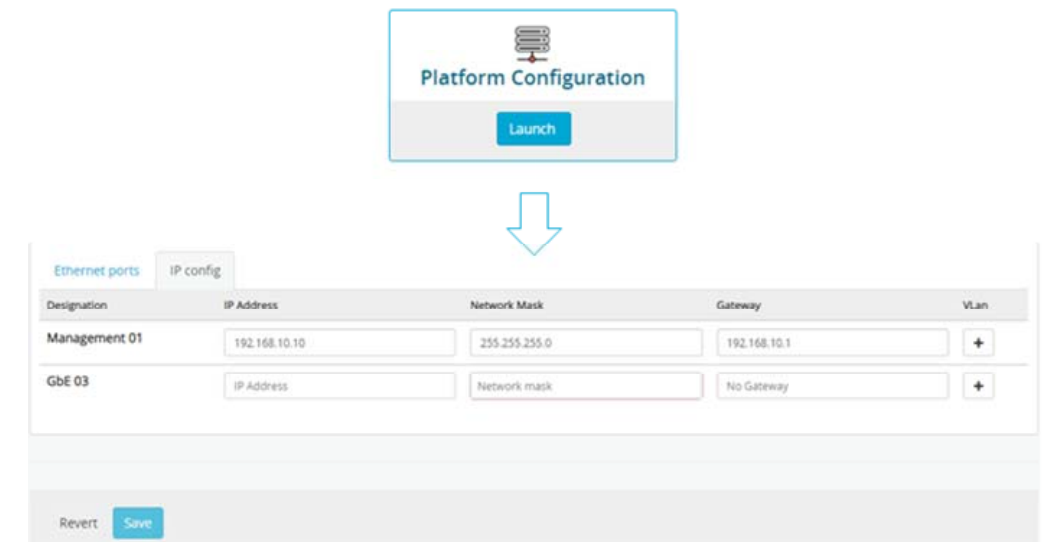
Platform Configuration

Launch

Ethernet ports | IP config

| Designation | IP Address | Network Mask | Gateway | VLan |
|---|---|---|---|---|
| Management 01 | 192.168.10.10 | 255.255.255.0 | 192.168.10.1 | + |
| GbE 03 | IP Address | Network mask | No Gateway | + |

Revert Save